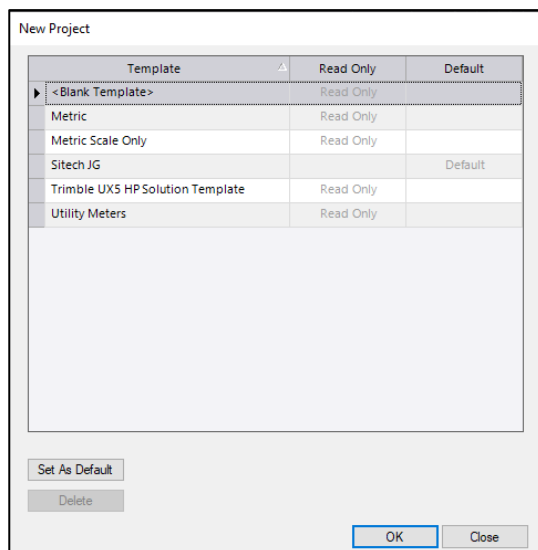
New Project

| Template | Read Only | Default |
|---|---|---|
| <Blank Template> | Read Only | |
| Metric | Read Only | |
| Metric Scale Only | Read Only | |
| Sitech JG | | Default |
| Trimble UX5 HP Solution Template | Read Only | |
| Utility Meters | Read Only | |

Set As Default

Delete

OK

Close